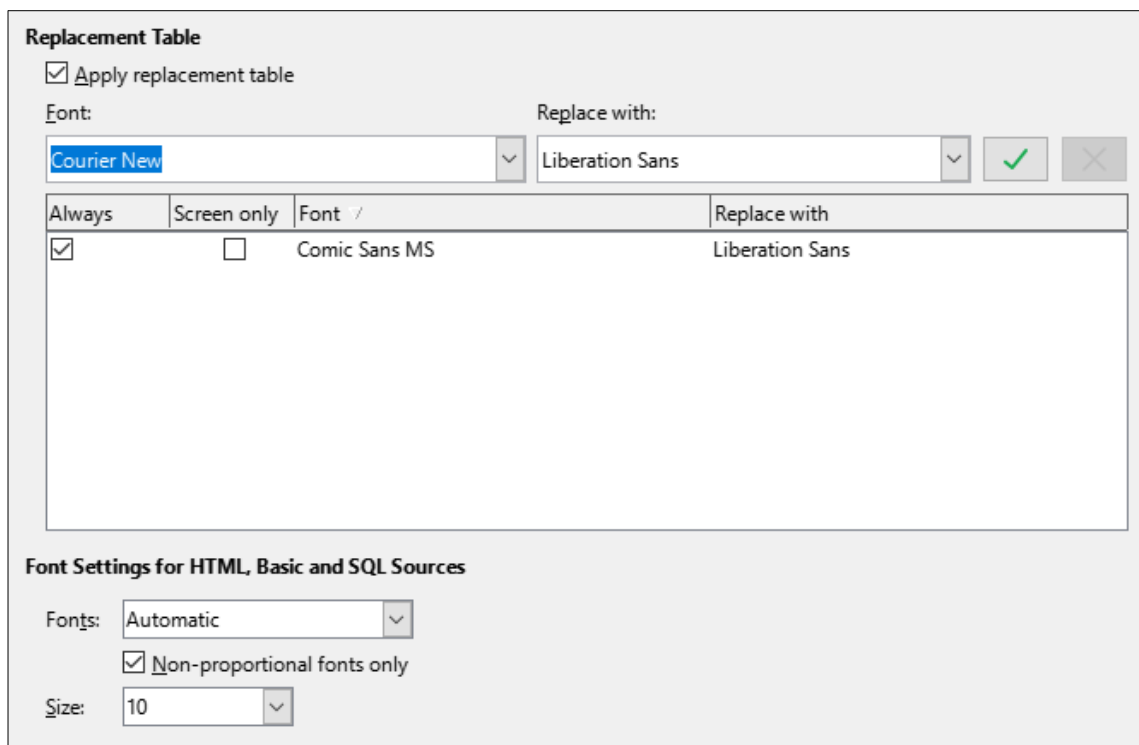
Replacement Table

Apply replacement table

Font:

Courier New

Replace with:

Liberation Sans

| Always | Screen only | Font | Replace with |
|---|---|---|---|
| ☑ | ☐ | Comic Sans MS | Liberation Sans |

Font Settings for HTML, Basic and SQL Sources

Fonts: Automatic

Non-proportional fonts only

Size: 10